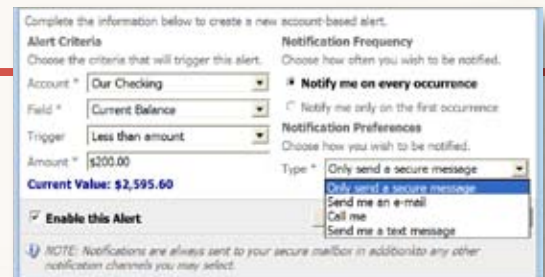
Complete the information below to create a new account-based alert.

Alert Criteria
Choose the criteria that will trigger this alert.

Account * Our Checking
Field * Current Balance
Trigger Less than amount
Amount * $200.00

Current Value: $2,595.60

Enable this Alert

Notification Frequency
Choose how often you wish to be notified.

Notify me on every occurrence
Notify me only on the first occurrence

Notification Preferences
Choose how you wish to be notified.

Type * Only send a secure message
Only send a secure message
Send me an e-mail
Call me
Send me a text message

NOTE: Notifications are always sent to your secure mailbox in addition to any other notification channels you may select.